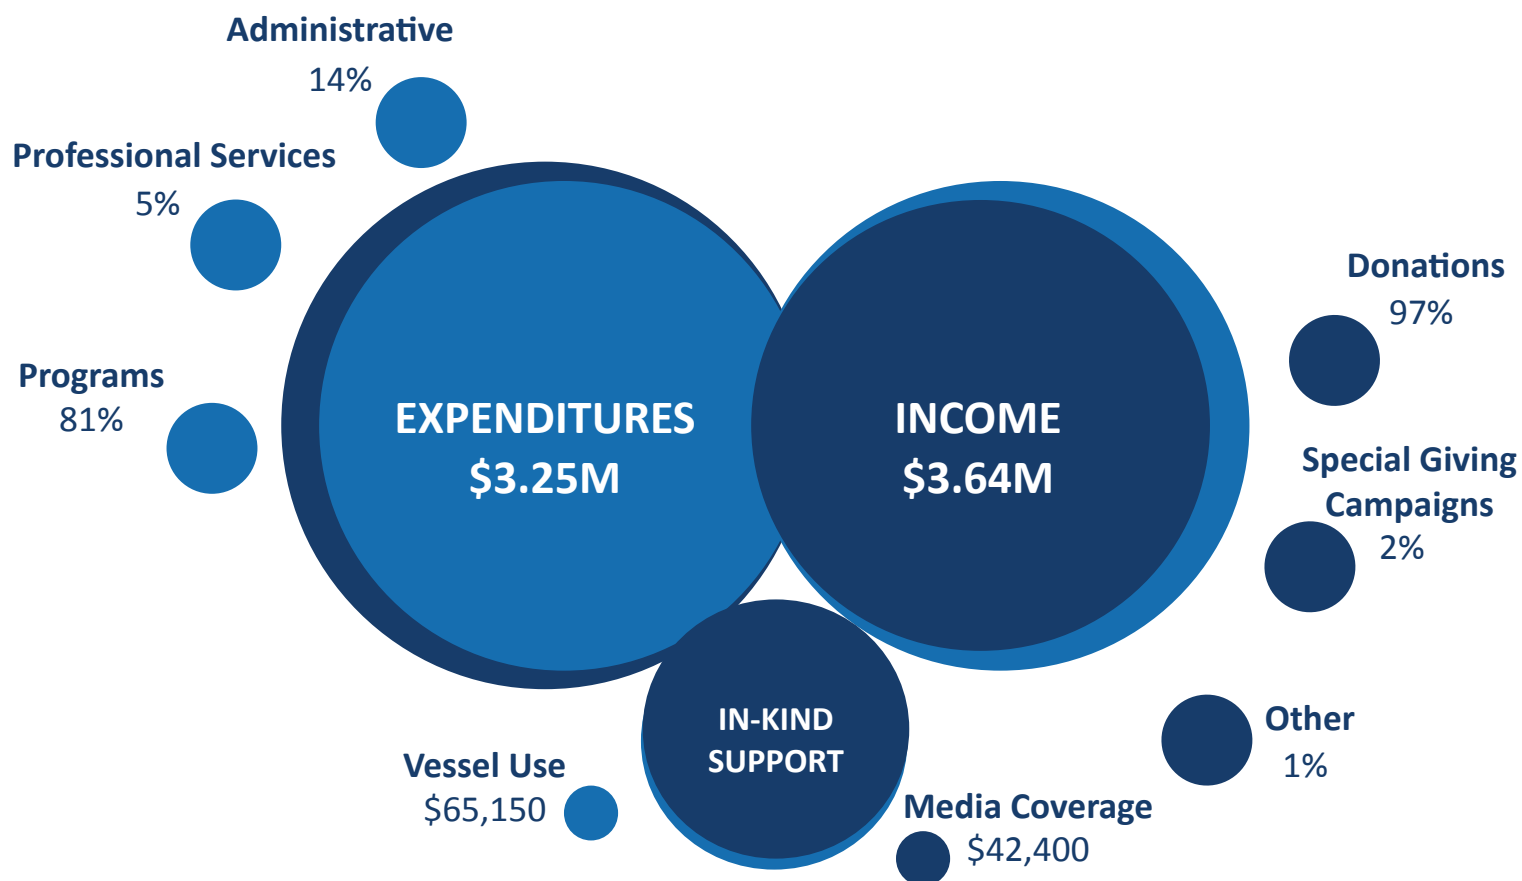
Administrative
14%

Professional Services
5%

Programs
81%

EXPENDITURES
$3.25M

INCOME
$3.64M

Donations
97%

Special Giving Campaigns
2%

Other
1%

IN-KIND SUPPORT

Vessel Use
$65,150

Media Coverage
$42,400